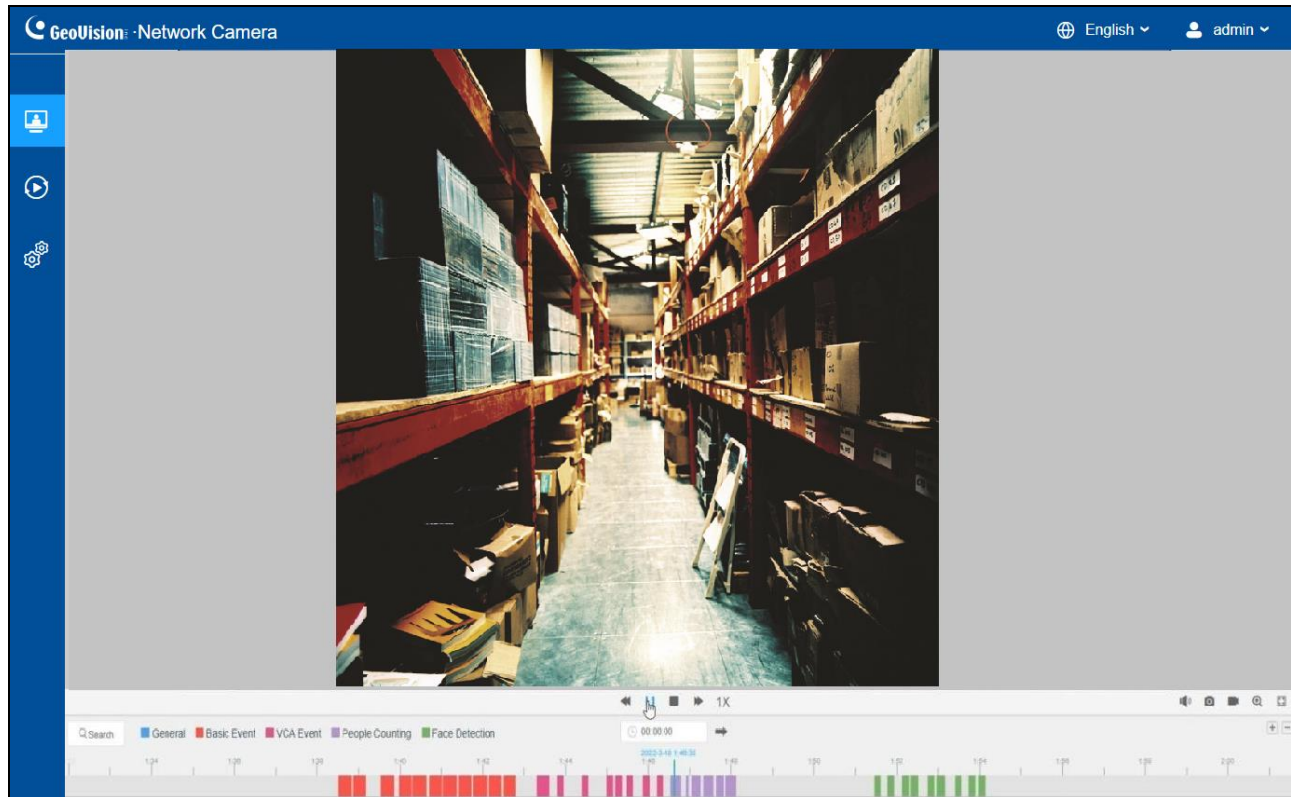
GeoVision ·Network Camera

English

admin

1X

Search

General

Basic Event

VCA Event

People Counting

Face Detection

00:00:00

2022-3-18 1:46:36

1:24

1:28

1:32

1:36

1:40

1:44

1:48

1:52

1:56

2:00